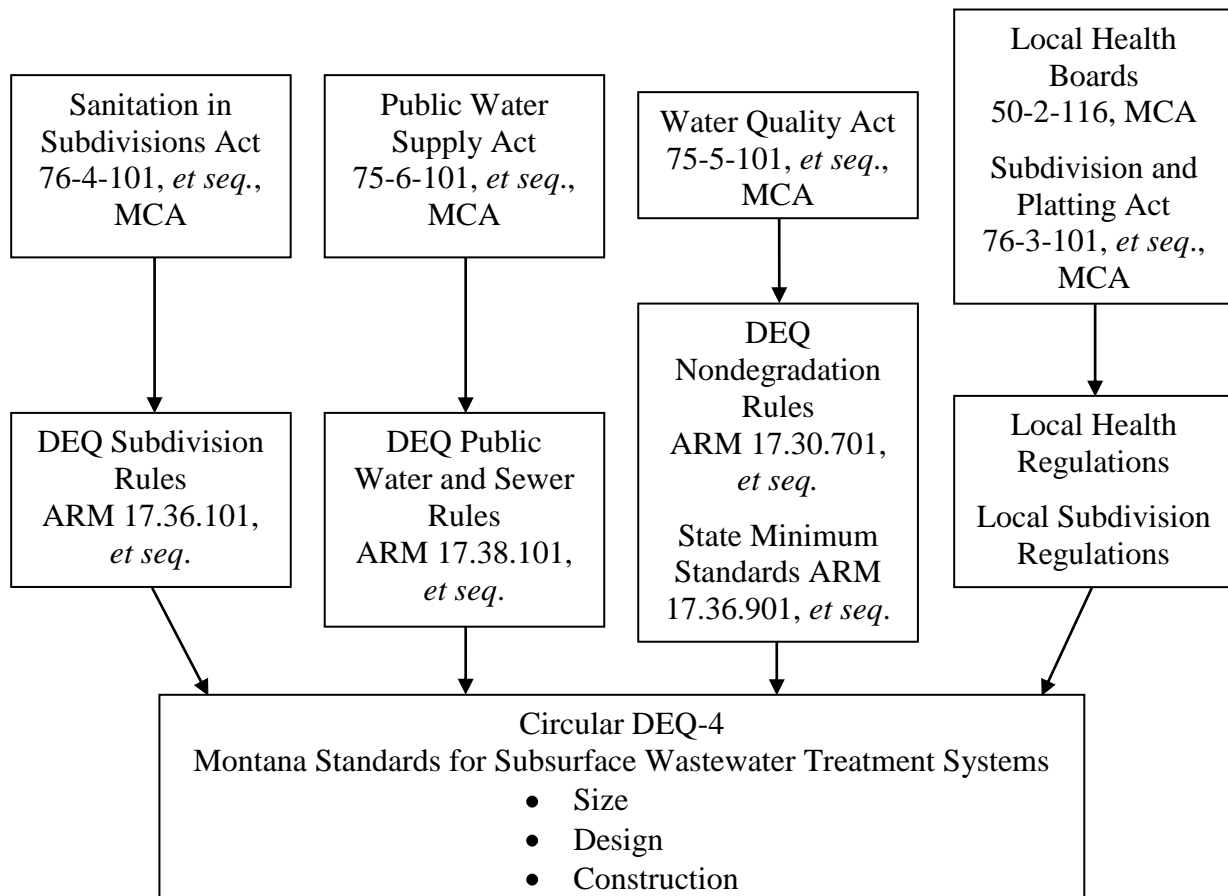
Sanitation in Subdivisions Act 76-4-101, et seq., MCA

Public Water Supply Act 75-6-101, et seq., MCA

Water Quality Act 75-5-101, et seq., MCA

Local Health Boards 50-2-116, MCA

Subdivision and Platting Act 76-3-101, et seq., MCA

DEQ Subdivision Rules ARM 17.36.101, et seq.

DEQ Public Water and Sewer Rules ARM 17.38.101, et seq.

DEQ Nondegradation Rules ARM 17.30.701, et seq.

State Minimum Standards ARM 17.36.901, et seq.

Local Health Regulations

Local Subdivision Regulations

Circular DEQ-4
Montana Standards for Subsurface Wastewater Treatment Systems
• Size
• Design
• Construction